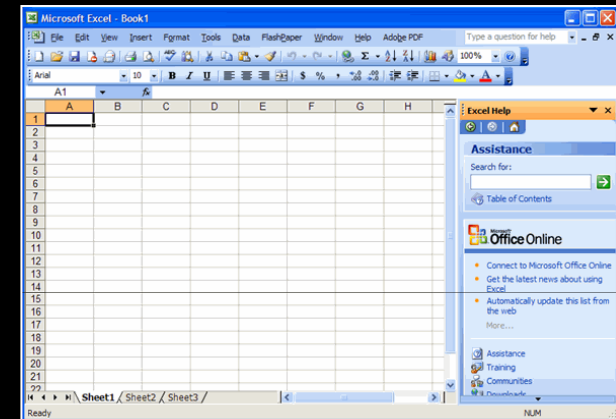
Microsoft Excel - Book1

File Edit View Insert Format Tools Data FlashPaper Window Help Adobe PDF

Type a question for help

100%

Arial 10 B I U $ % ,

A1 fx

| | A | B | C | D | E | F | G | H |
|---|---|---|---|---|---|---|---|---|
| 1 | | | | | | | | |
| 2 | | | | | | | | |
| 3 | | | | | | | | |
| 4 | | | | | | | | |
| 5 | | | | | | | | |
| 6 | | | | | | | | |
| 7 | | | | | | | | |
| 8 | | | | | | | | |
| 9 | | | | | | | | |
| 10 | | | | | | | | |
| 11 | | | | | | | | |
| 12 | | | | | | | | |
| 13 | | | | | | | | |
| 14 | | | | | | | | |
| 15 | | | | | | | | |
| 16 | | | | | | | | |
| 17 | | | | | | | | |
| 18 | | | | | | | | |
| 19 | | | | | | | | |
| 20 | | | | | | | | |
| 21 | | | | | | | | |
| 22 | | | | | | | | |

Sheet1 Sheet2 Sheet3

Excel Help

Assistance

Search for:

Table of Contents

Microsoft Office Online

Connect to Microsoft Office Online

Get the latest news about using Excel

Automatically update this list from the web

More...

Assistance

Training

Communities

Downloads

Ready NUM